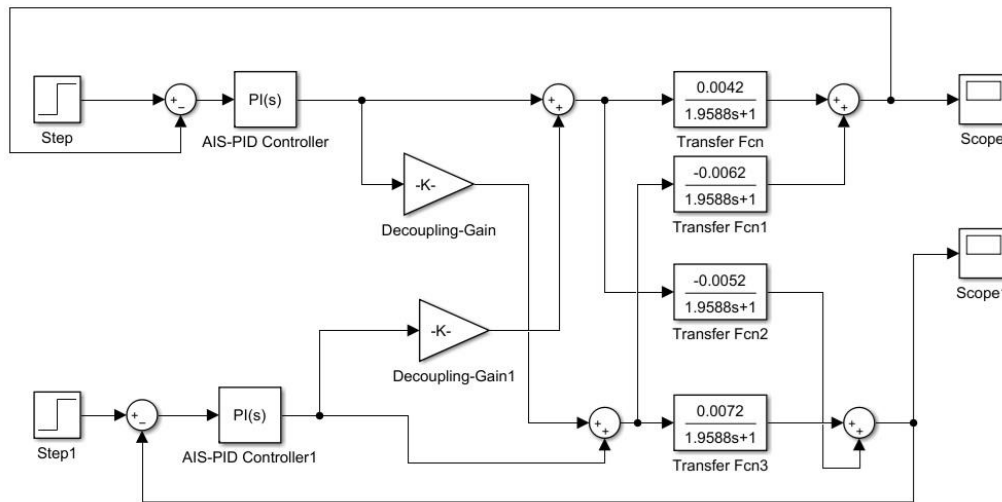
Step

+
−

PI(s)

AIS-PID Controller

-K-

Decoupling-Gain

+
+

$\frac{0.0042}{1.9588s+1}$

Transfer Fcn

+
+

Scope

$\frac{-0.0062}{1.9588s+1}$

Transfer Fcn1

$\frac{-0.0052}{1.9588s+1}$

Transfer Fcn2

Scope1

-K-

Decoupling-Gain1

Step1

+
−

PI(s)

AIS-PID Controller1

+
+

$\frac{0.0072}{1.9588s+1}$

Transfer Fcn3

+
+